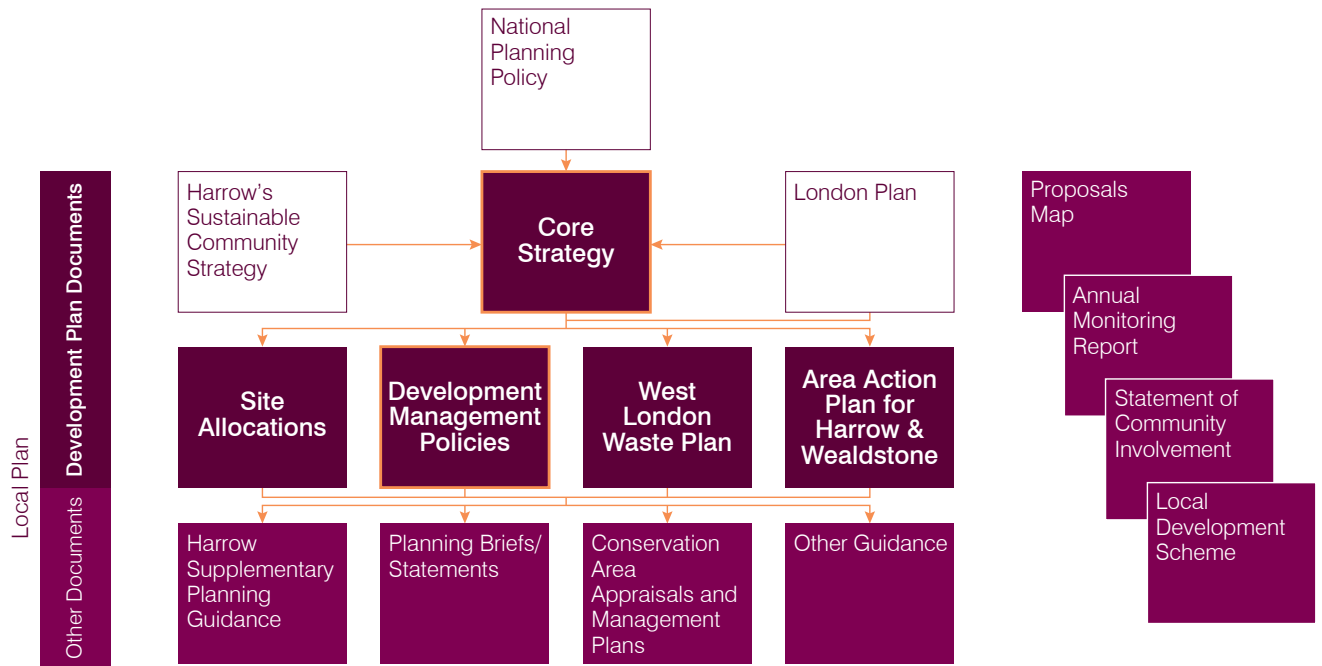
Local Plan

Development Plan Documents

Other Documents

National Planning Policy

Harrow's Sustainable Community Strategy

Core Strategy

London Plan

Site Allocations

Development Management Policies

West London Waste Plan

Area Action Plan for Harrow & Wealdstone

Harrow Supplementary Planning Guidance

Planning Briefs/ Statements

Conservation Area Appraisals and Management Plans

Other Guidance

Proposals Map

Annual Monitoring Report

Statement of Community Involvement

Local Development Scheme